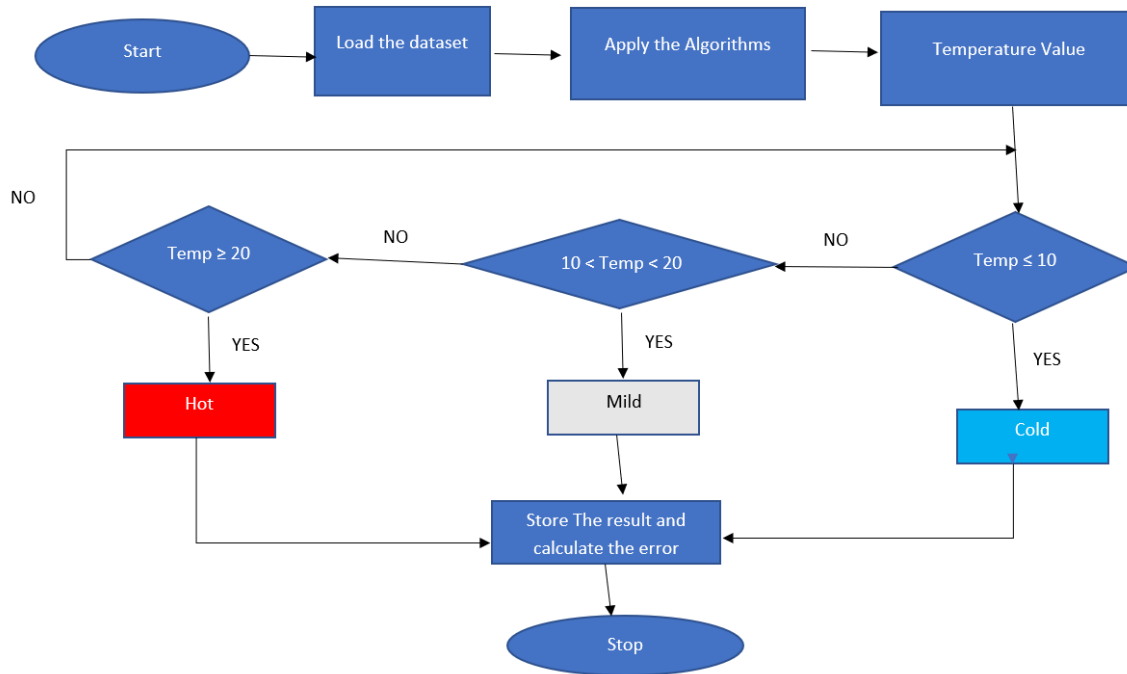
Start

Load the dataset

Apply the Algorithms

Temperature Value

NO

Temp $\geq 20$

NO

$10 < \text{Temp} < 20$

NO

Temp $\leq 10$

YES

YES

YES

Hot

Mild

Cold

Store The result and calculate the error

Stop